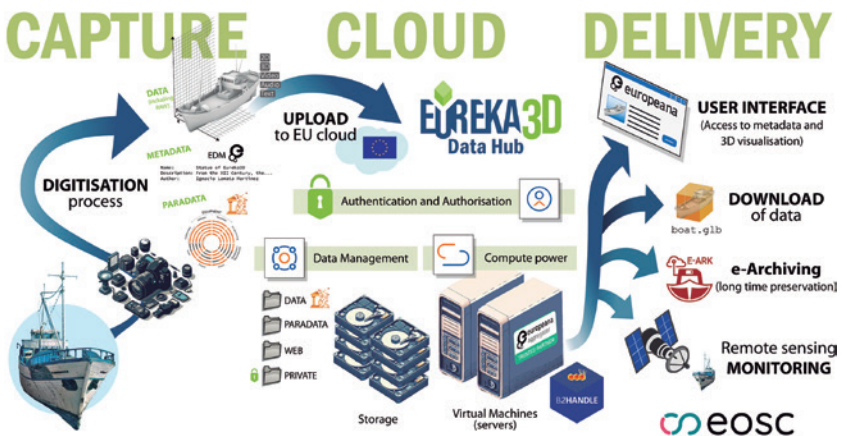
CAPTURE

CLOUD

DELIVERY

DATA

METADATA

EDM

Name: Statue of EuroKA3D
Description: From the XXI Century, the...
Author: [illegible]

PARADATA

DIGITISATION process

UPLOAD to EU cloud

EUREKA3D Data Hub

Authentication and Authorisation

Data Management

Compute power

DATA

PARADATA

WEB

PRIVATE

Storage

Virtual Machines (servers)

europeana

B2HANDLE

europeana

USER INTERFACE (Access to metadata and 3D visualisation)

boat.glb

DOWNLOAD of data

E-ARK

e-Archiving (long time preservation)

Remote sensing MONITORING

eosc